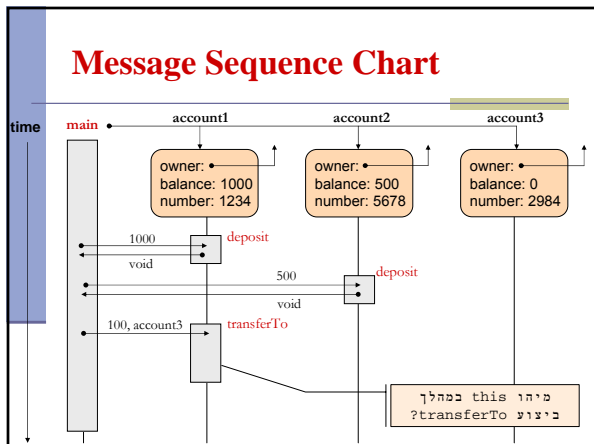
Message Sequence Chart

time

main

account1

account2

account3

owner:
balance: 1000
number: 1234

owner:
balance: 500
number: 5678

owner:
balance: 0
number: 2984

1000

deposit

void

500

deposit

void

100, account3

transferTo

מיהו this במהלך ביצוע transferTo?